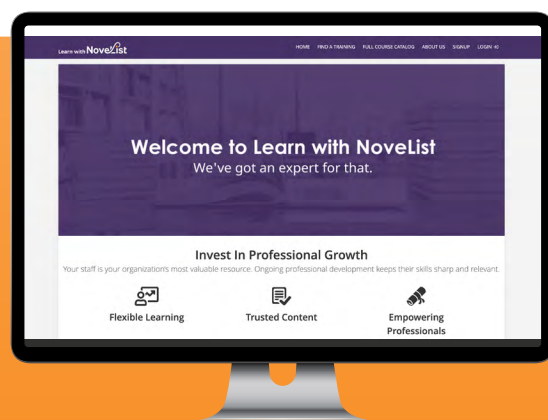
Learn with NoveList

HOME FIND A TRAINING FULL COURSE CATALOG ABOUT US SIGNUP LOGIN

Welcome to Learn with NoveList
We've got an expert for that.

Invest In Professional Growth
Your staff is your organization's most valuable resource. Ongoing professional development keeps their skills sharp and relevant.

Flexible Learning

Trusted Content

Empowering Professionals